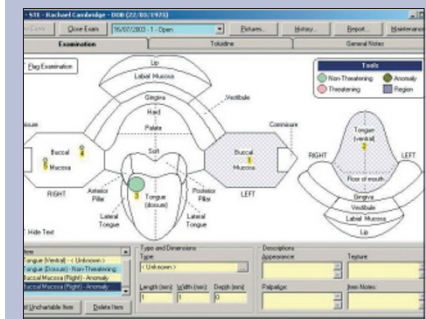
- 631 - Rachael Cambridge - DOB (22/03/1973)

Close Exam | 16/07/2003 - 1 - Open | Pictures... | History... | Report... | Maintenance

Examination | Toluidine | General Notes

Flag Examination

Tools
Non-Threatening
Anomaly
Threatening
Region

Lip
Labial Mucosa
Gingiva
Vestibule
Hard
Palate
Soft
Commisure
Buccal Mucosa
Buccal Mucosa
RIGHT
LEFT
Anterior Pillar
Posterior Pillar
Tongue (dorsum)
Lateral Tongue
Lateral Tongue
Hide Text

Tongue (ventral)
RIGHT
LEFT
Floor of mouth
Gingiva
Vestibule
Labial Mucosa
Lip

Item
Tongue (Ventral) - < Unknown >
Tongue (Dorsum) - Non-Threatening
Buccal Mucosa (Right) - Anomaly
Buccal Mucosa (Right) - Anomaly

Add Uncharitable Item | Delete Item

Type and Dimensions
Type
< Unknown >
Length (mm) Width (mm) Depth (mm)
1 1 0

Descriptions
Appearance
Texture
Palpation
Item Notes